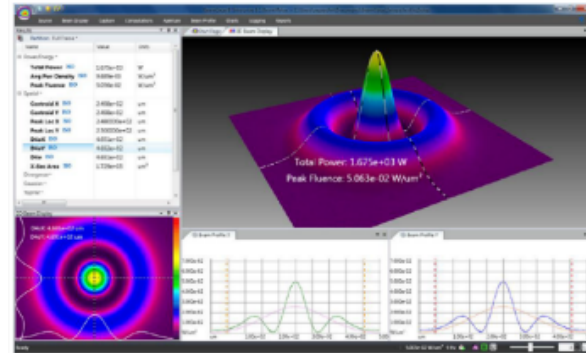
Total Power: 1.675e+03 W
Peak Fluence: 5.063e-02 W/um²

Name
Value
Units
Power/Energy
Total Power
Avg Pwr Density
Peak Fluence
Spatial
Centroid X
Centroid Y
Peak Loc X
Peak Loc Y
D4σX
D4σY
D4σ
X-Sec Area
Divergence
Gaussian
Tophat

3D Beam Display
2D Beam Profile
2D Beam Profile
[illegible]